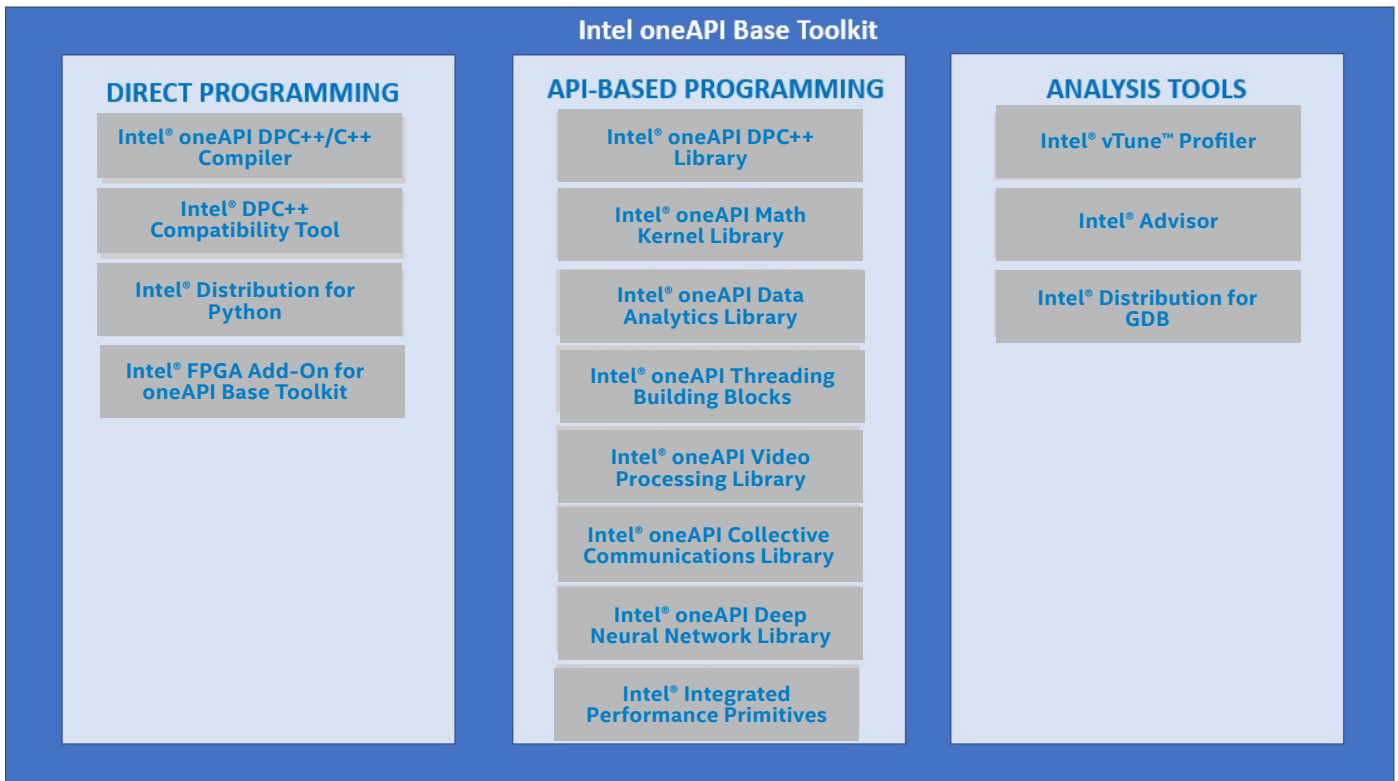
Intel oneAPI Base Toolkit

DIRECT PROGRAMMING

Intel® oneAPI DPC++/C++ Compiler

Intel® DPC++ Compatibility Tool

Intel® Distribution for Python

Intel® FPGA Add-On for oneAPI Base Toolkit

API-BASED PROGRAMMING

Intel® oneAPI DPC++ Library

Intel® oneAPI Math Kernel Library

Intel® oneAPI Data Analytics Library

Intel® oneAPI Threading Building Blocks

Intel® oneAPI Video Processing Library

Intel® oneAPI Collective Communications Library

Intel® oneAPI Deep Neural Network Library

Intel® Integrated Performance Primitives

ANALYSIS TOOLS

Intel® vTune™ Profiler

Intel® Advisor

Intel® Distribution for GDB